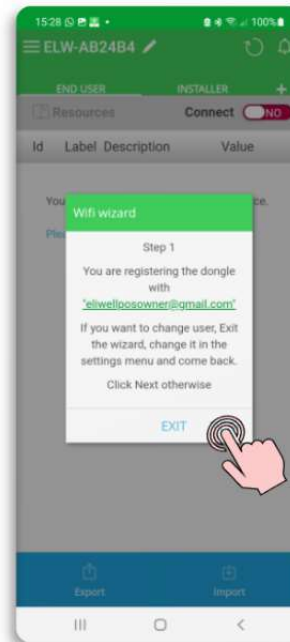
15:28 100%

ELW-AB24B4

END USER

INSTALLER

Resources

Connect

NO

Id

Label

Description

Value

You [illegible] ce.

Ple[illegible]

Wifi wizard

Step 1

You are registering the dongle with "eliwellposowner@gmail.com"

If you want to change user, Exit the wizard, change it in the settings menu and come back.

Click Next otherwise

EXIT

Export

Import